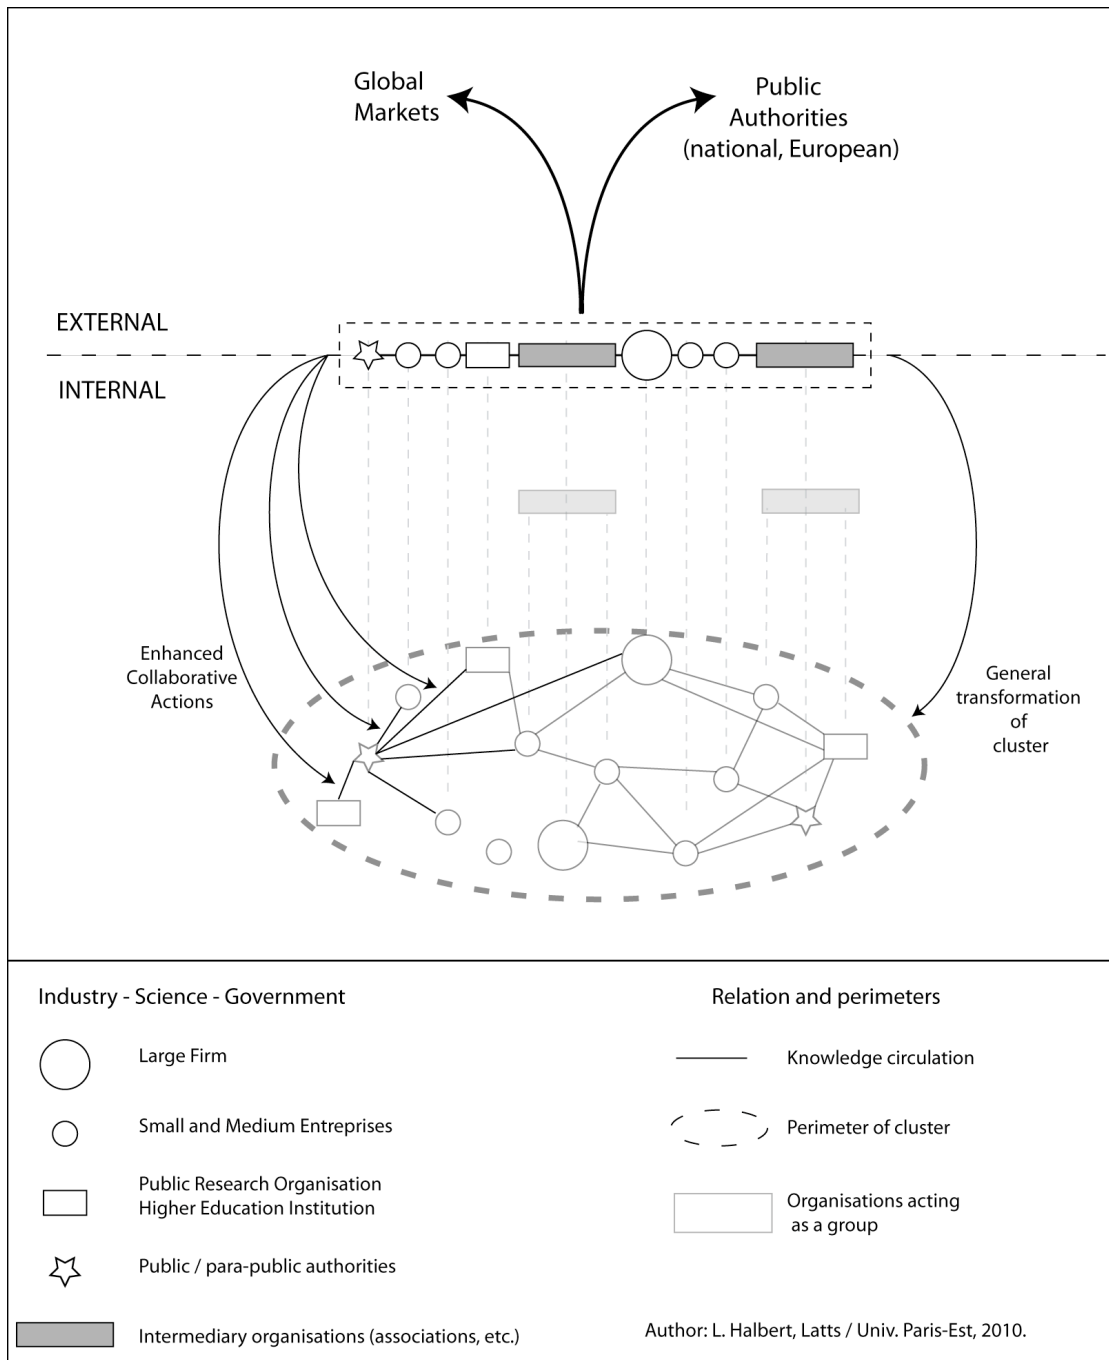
Global Markets

Public Authorities (national, European)

EXTERNAL

INTERNAL

Enhanced Collaborative Actions

General transformation of cluster

Industry - Science - Government

Large Firm

Small and Medium Entreprises

Public Research Organisation
Higher Education Institution

Public / para-public authorities

Intermediary organisations (associations, etc.)

Relation and perimeters

Knowledge circulation

Perimeter of cluster

Organisations acting as a group

Author: L. Halbert, Latts / Univ. Paris-Est, 2010.